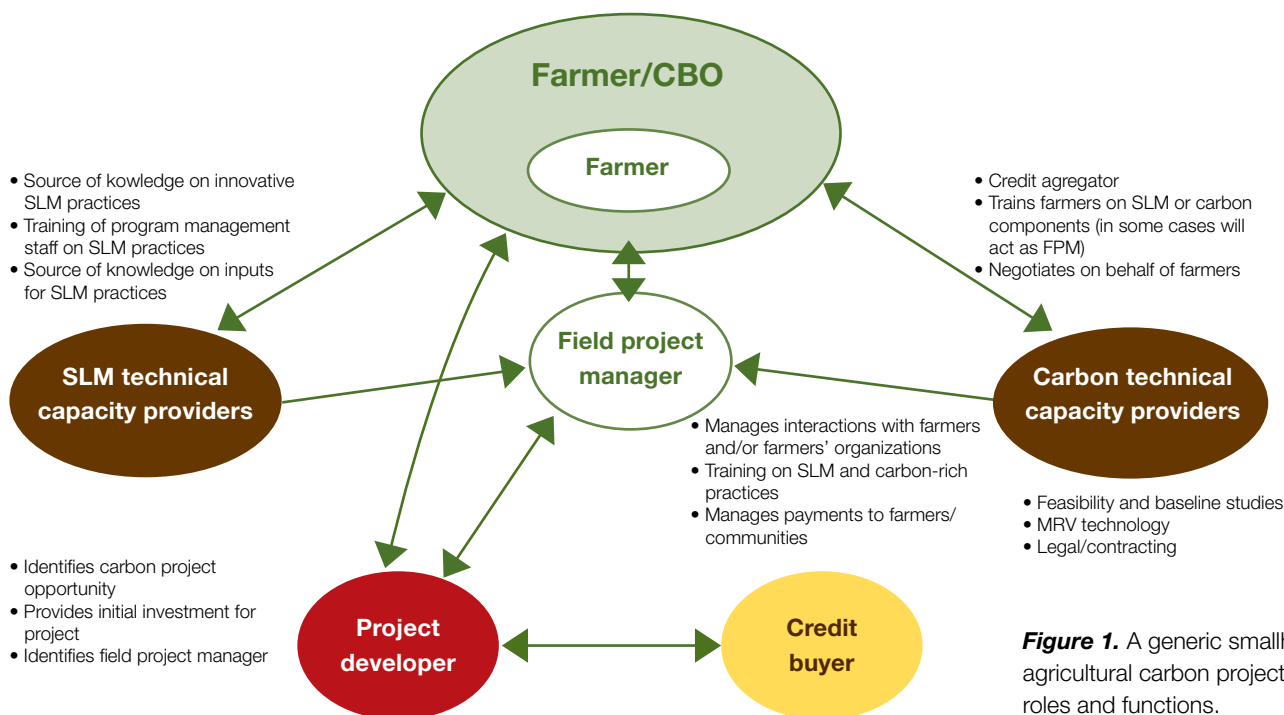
Farmer/CBO

Farmer

• Source of kowledge on innovative SLM practices
• Training of program management staff on SLM practices
• Source of knowledge on inputs for SLM practices

• Credit agregator
• Trains farmers on SLM or carbon components (in some cases will act as FPM)
• Negotiates on behalf of farmers

Field project manager

SLM technical capacity providers

Carbon technical capacity providers

• Manages interactions with farmers and/or farmers' organizations
• Training on SLM and carbon-rich practices
• Manages payments to farmers/ communities

• Feasibility and baseline studies
• MRV technology
• Legal/contracting

• Identifies carbon project opportunity
• Provides initial investment for project
• Identifies field project manager

Project developer

Credit buyer

Figure 1. A generic small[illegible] agricultural carbon project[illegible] roles and functions.